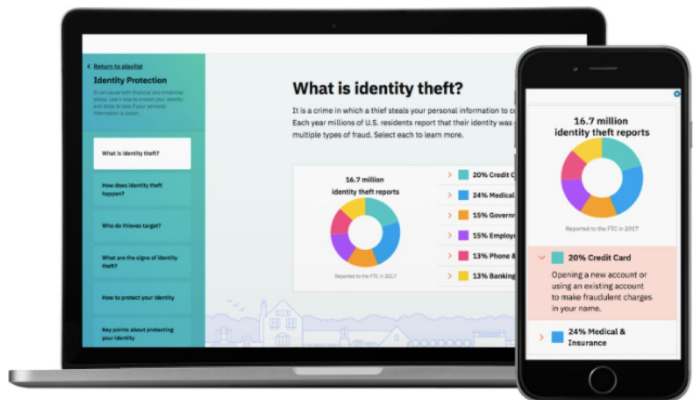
< Return to playlist

Identity Protection

It can cause both financial and emotional stress. Learn how to protect your identity, and what to do if your personal information is stolen.

What is identity theft?

How does identity theft happen?

Who do thieves target?

What are the signs of identity theft?

How to protect your identity

Key points about protecting your identity

What is identity theft?

It is a crime in which a thief steals your personal information to co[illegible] Each year millions of U.S. residents report that their identity was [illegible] multiple types of fraud. Select each to learn more.

16.7 million identity theft reports

Reported to the FTC in 2017

20% Credit C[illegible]

24% Medical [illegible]

15% Governm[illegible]

15% Employ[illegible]

13% Phone & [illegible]

13% Banking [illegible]

16.7 million identity theft reports

Reported to the FTC in 2017

20% Credit Card

Opening a new account or using an existing account to make fraudulent charges in your name.

24% Medical & Insurance